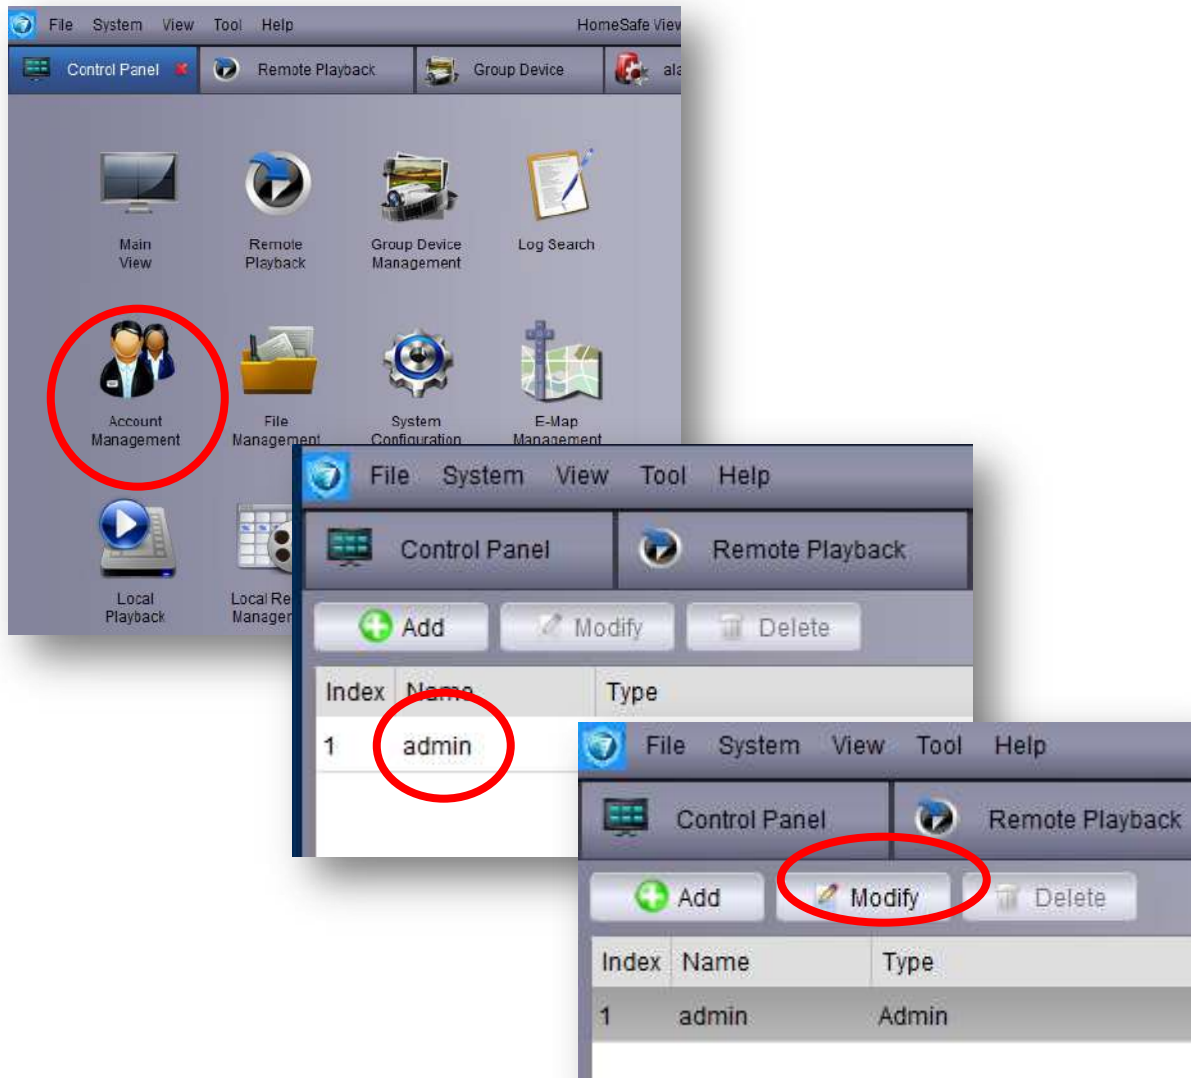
File System View Tool Help HomeSafe View

Control Panel Remote Playback Group Device ala

Main View

Remote Playback

Group Device Management

Log Search

Account Management

File Management

System Configuration

E-Map Management

Local Playback

Local Re Managem

File System View Tool Help

Control Panel Remote Playback

Add Modify Delete

| Index | Name | Type |
|---|---|---|
| 1 | admin | |

File System View Tool Help

Control Panel Remote Playback

Add Modify Delete

| Index | Name | Type |
|---|---|---|
| 1 | admin | Admin |